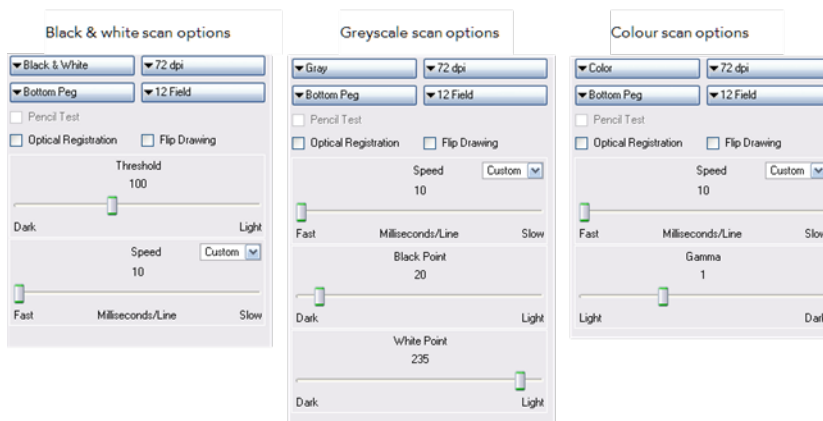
Black & white scan options

Black & White
72 dpi
Bottom Peg
12 Field
Pencil Test
Optical Registration
Flip Drawing
Threshold
100
Dark
Light
Speed
Custom
10
Fast
Milliseconds/Line
Slow

Greyscale scan options

Gray
72 dpi
Bottom Peg
12 Field
Pencil Test
Optical Registration
Flip Drawing
Speed
Custom
10
Fast
Milliseconds/Line
Slow
Black Point
20
Dark
Light
White Point
235
Dark
Light

Colour scan options

Color
72 dpi
Bottom Peg
12 Field
Pencil Test
Optical Registration
Flip Drawing
Speed
Custom
10
Fast
Milliseconds/Line
Slow
Gamma
1
Light
Dark